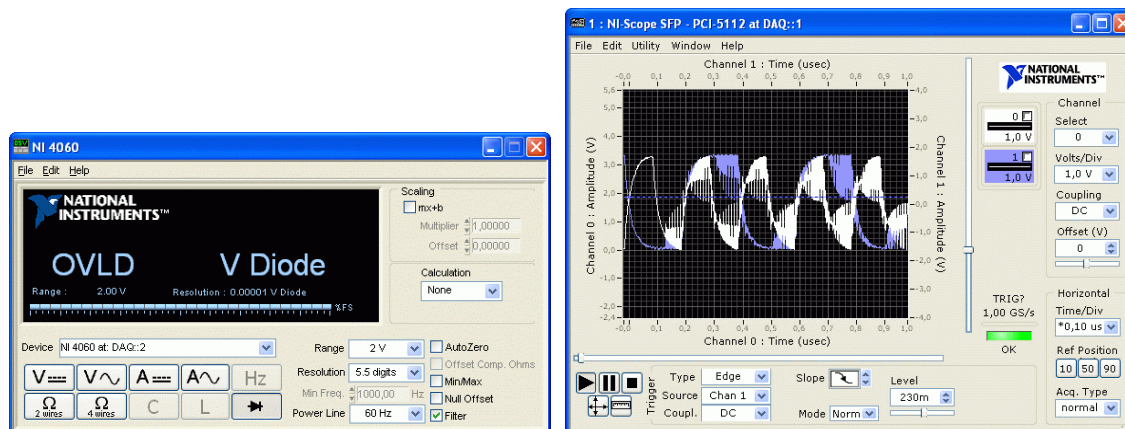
NI 4060
File Edit Help

NATIONAL INSTRUMENTS™

OVLD V Diode

Range : 2.00 V Resolution : 0.00001 V Diode

%FS

Scaling
mx+b
Multiplier 1,00000
Offset 0,00000

Calculation
None

Device NI 4060 at: DAQ::2
Range 2 V
Resolution 5.5 digits
Min Freq. 1000,00 Hz
Power Line 60 Hz
AutoZero
Offset Comp. Ohms
Min/Max
Null Offset
Filter

V A Hz
Ω 2 wires Ω 4 wires C L

1 : NI-Scope SFP - PCI-5112 at DAQ::1
File Edit Utility Window Help

Channel 1 : Time (usec)
-0,0 0,1 0,2 0,3 0,4 0,5 0,6 0,7 0,8 0,9 1,0
5,6 4,0 3,0 2,0 1,0 0,0 -1,0 -2,0 -2,4
1,0 0,0 -1,0 -2,0 -3,0 -4,0
Channel 0 : Amplitude (V)
Channel 1 : Amplitude (V)
-0,0 0,1 0,2 0,3 0,4 0,5 0,6 0,7 0,8 0,9 1,0
Channel 0 : Time (usec)

NATIONAL INSTRUMENTS™

0
1,0 V
1
1,0 V

Channel
Select
0
Volts/Div
1,0 V
Coupling
DC
Offset (V)
0

TRIG?
1,00 GS/s
OK

Horizontal
Time/Div
*0,10 us
Ref Position
10 50 90
Acq. Type
normal

Trigger
Type Edge
Source Chan 1
Coupl. DC
Slope
Mode Norm
Level
230m